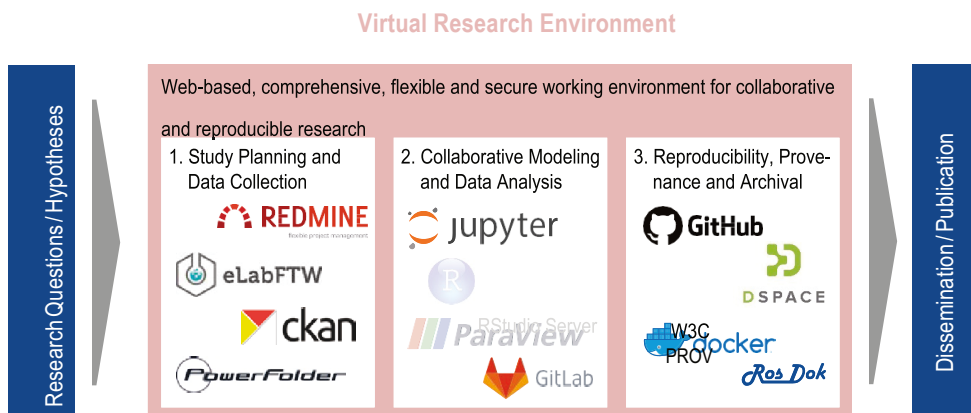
Virtual Research Environment

Research Questions / Hypotheses

Web-based, comprehensive, flexible and secure working environment for collaborative and reproducible research

1. Study Planning and Data Collection

REDMINE

flexible project management

eLabFTW

ckan

PowerFolder

2. Collaborative Modeling and Data Analysis

jupyter

R

RStudio Server

ParaView

GitLab

3. Reproducibility, Provenance and Archival

GitHub

DSPACE

W3C PROV

docker

RosDok

Dissemination / Publication